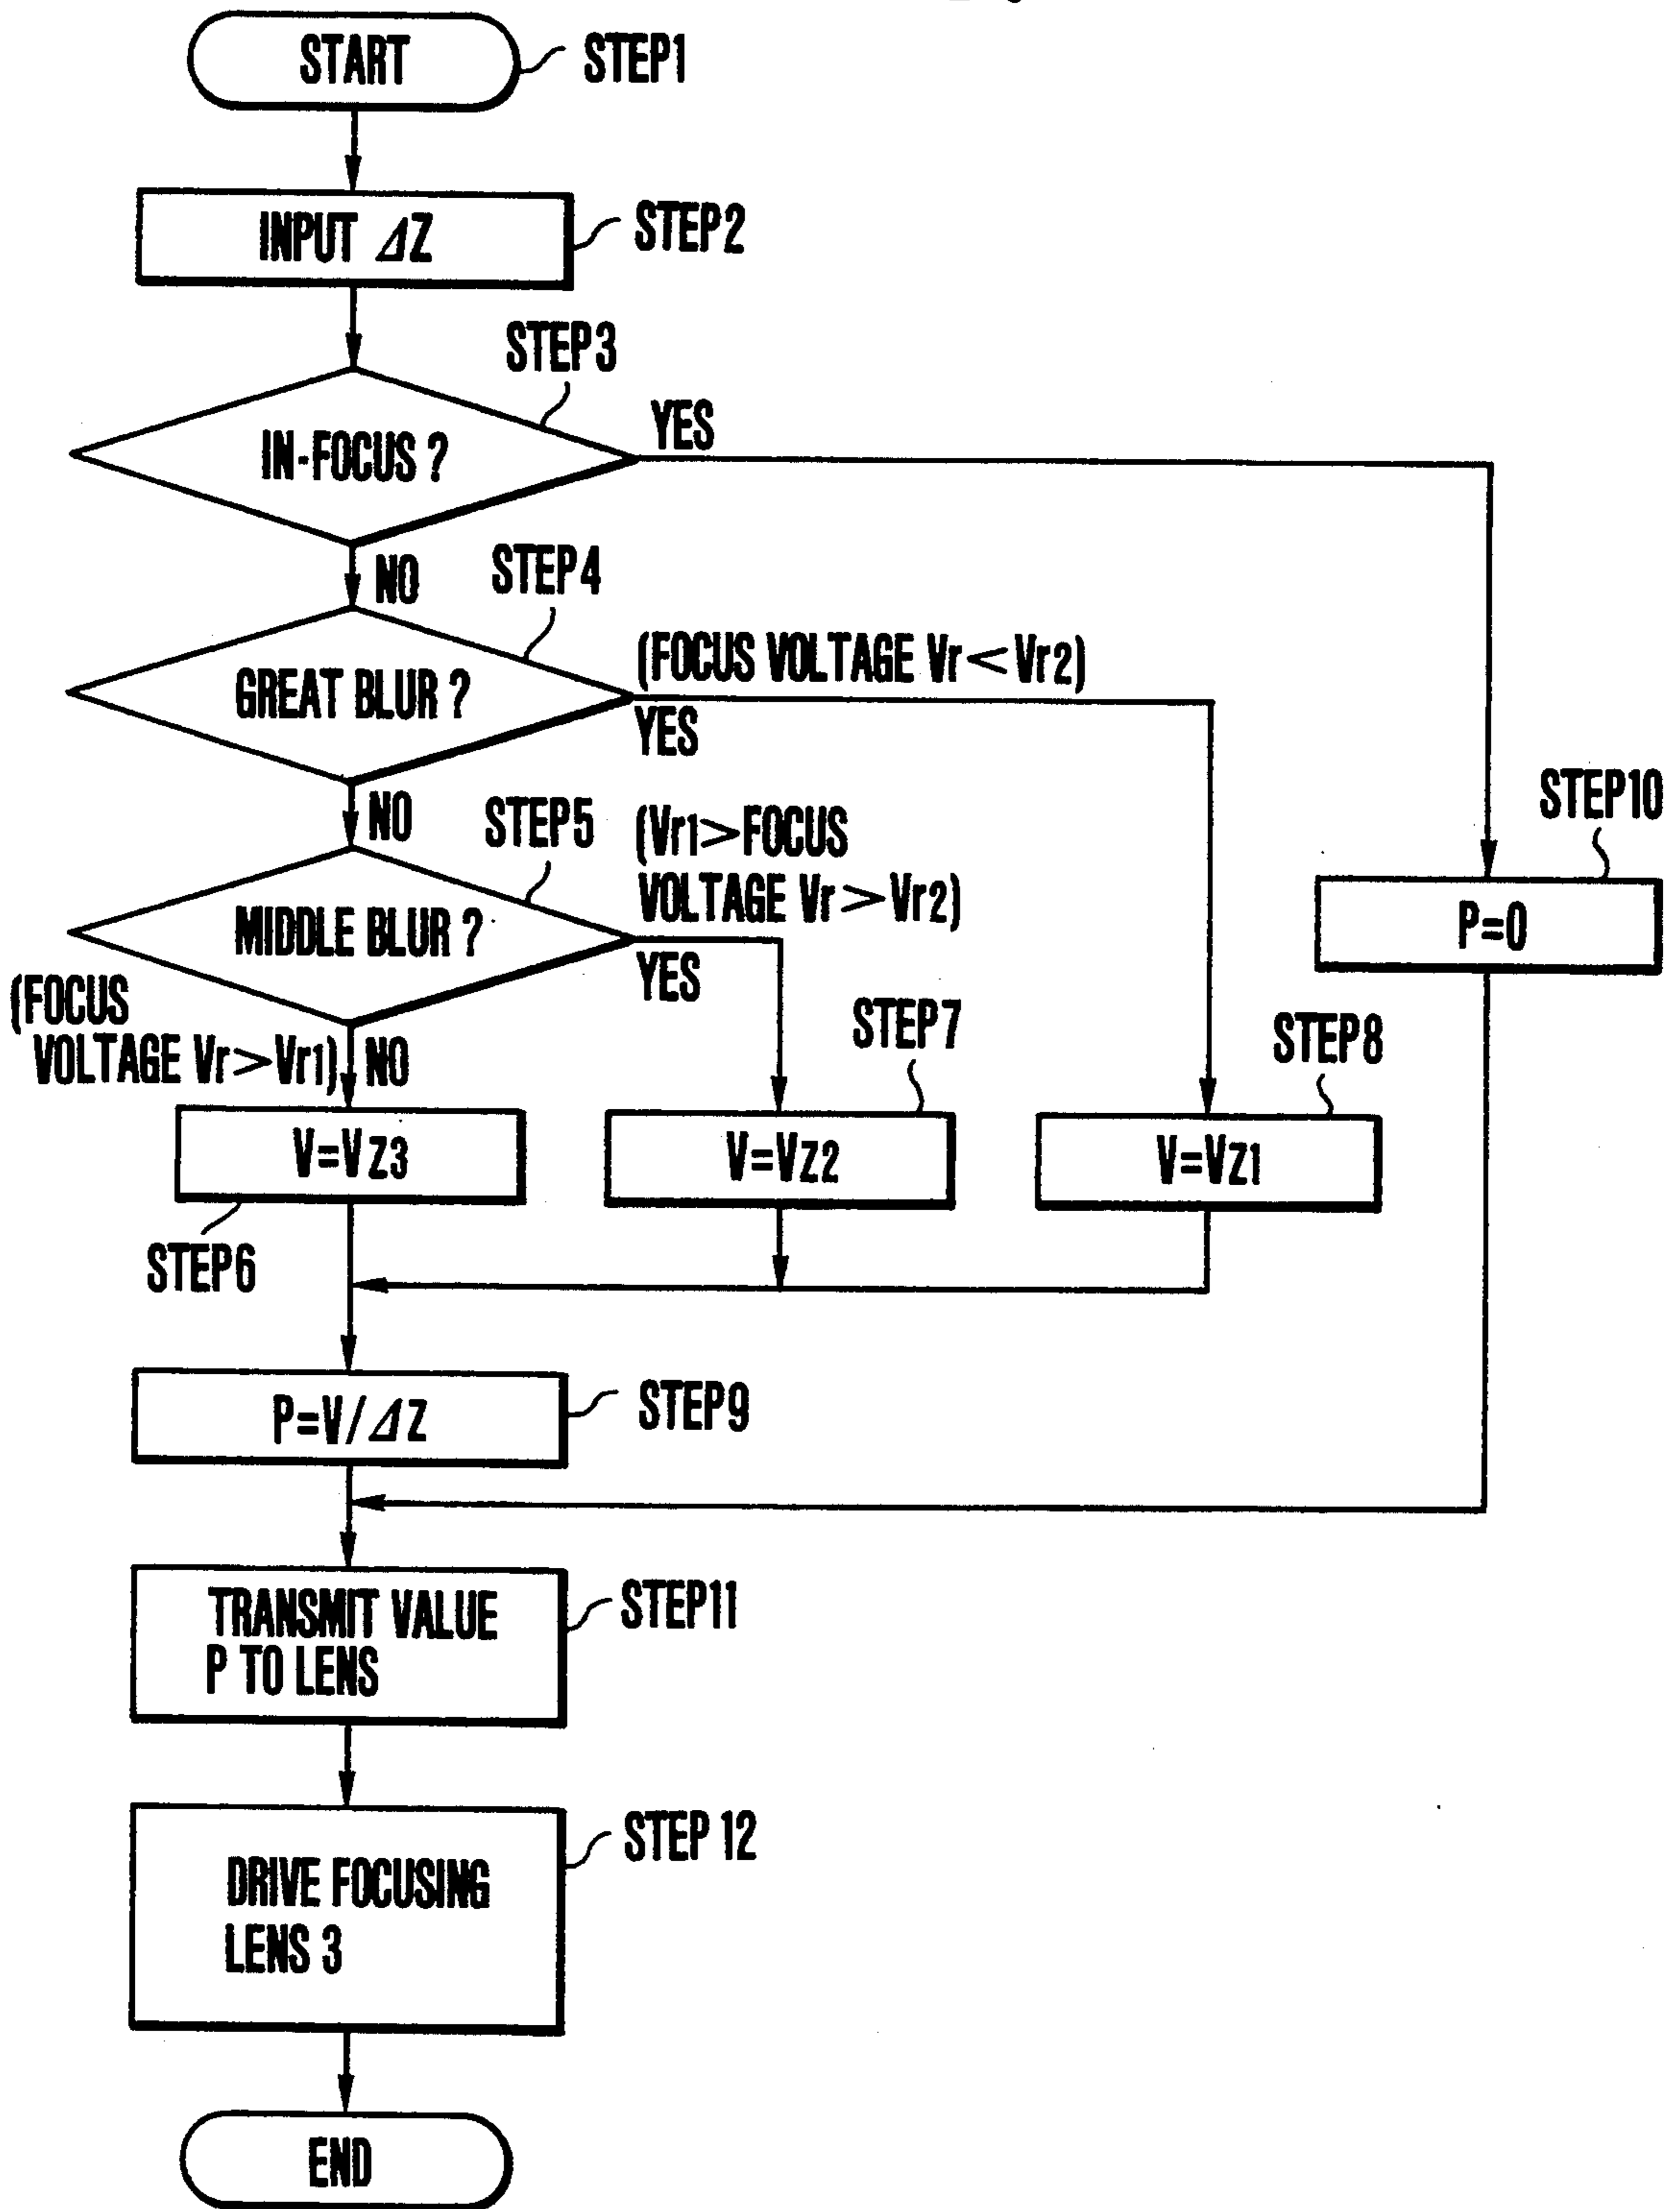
START
STEP1

INPUT $\Delta Z$
STEP2

STEP3
IN-FOCUS ?
YES

NO
STEP4
GREAT BLUR ?
(FOCUS VOLTAGE $Vr<Vr_2$)
YES

STEP10
P=0

NO
STEP5
MIDDLE BLUR ?
($Vr_1>$FOCUS VOLTAGE $Vr>Vr_2$)
YES

(FOCUS VOLTAGE $Vr>Vr_1$)
NO

STEP7
STEP8

$V=V_{Z3}$
$V=V_{Z2}$
$V=V_{Z1}$

STEP6

$P=V/\Delta Z$
STEP9

TRANSMIT VALUE P TO LENS
STEP11

DRIVE FOCUSING LENS 3
STEP 12

END